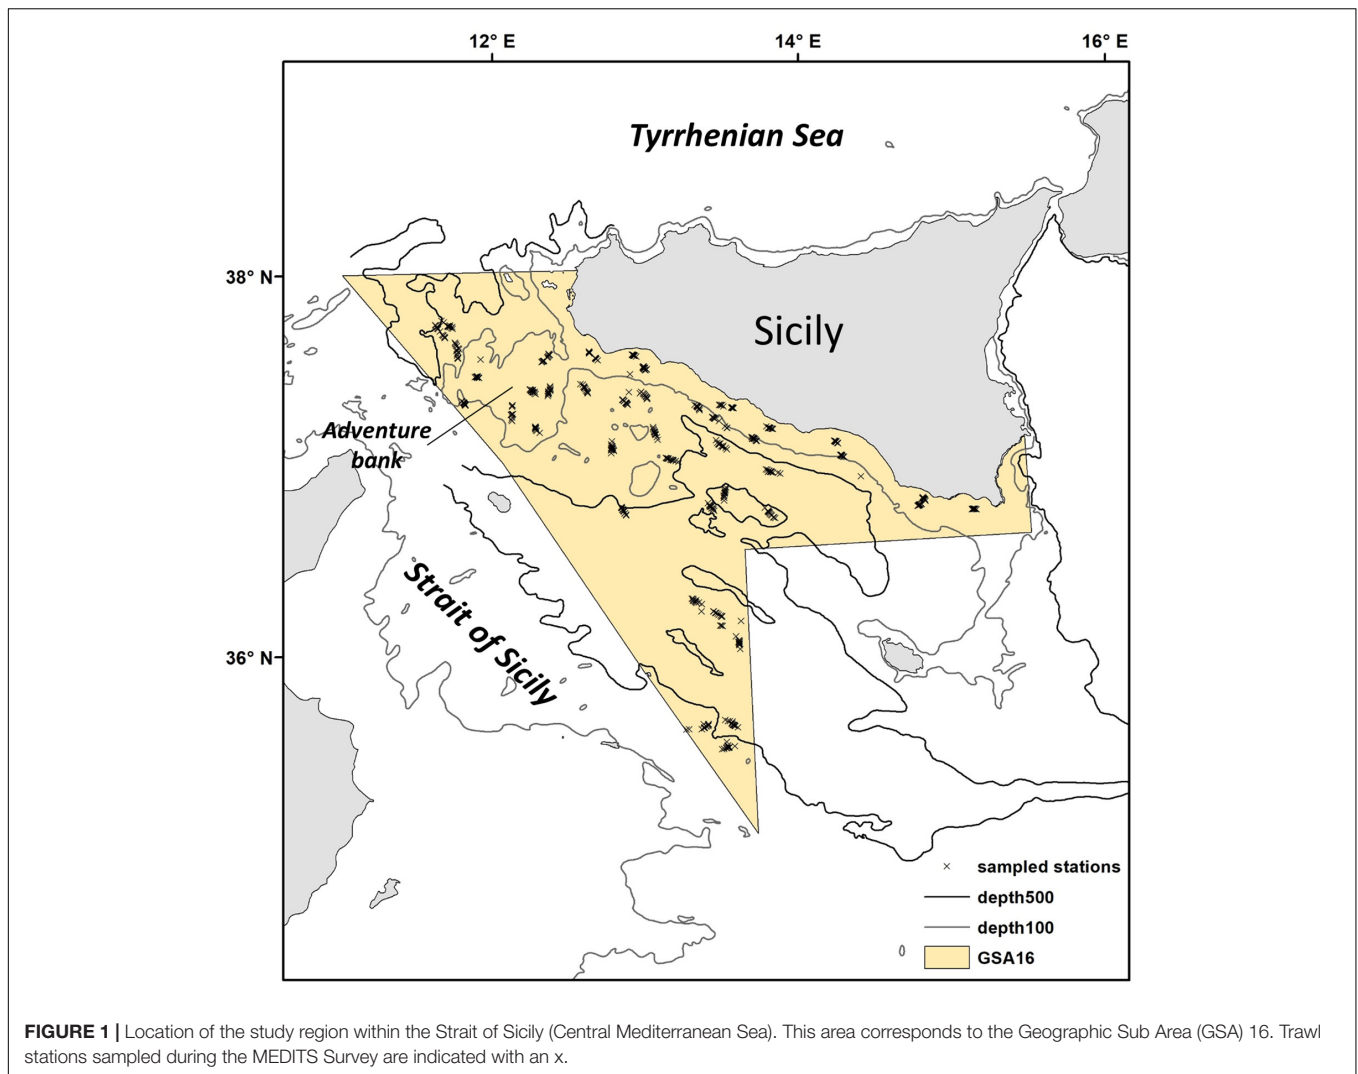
12° E
14° E
16° E

Tyrrhenian Sea

38° N

Sicily

Adventure bank

Strait of Sicily

36° N

× sampled stations
depth500
depth100
GSA16

**FIGURE 1 |** Location of the study region within the Strait of Sicily (Central Mediterranean Sea). This area corresponds to the Geographic Sub Area (GSA) 16. Trawl stations sampled during the MEDITS Survey are indicated with an x.